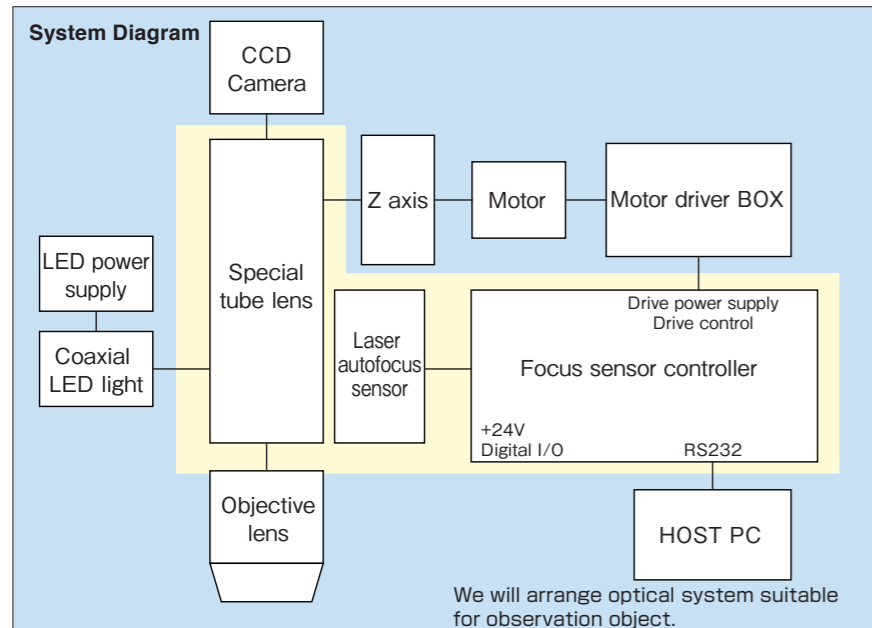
System Diagram

CCD Camera

Special tube lens

Z axis

Motor

Motor driver BOX

LED power supply

Coaxial LED light

Laser autofocus sensor

Drive power supply
Drive control

Focus sensor controller

+24V
Digital I/O

RS232

Objective lens

HOST PC

We will arrange optical system suitable for observation object.